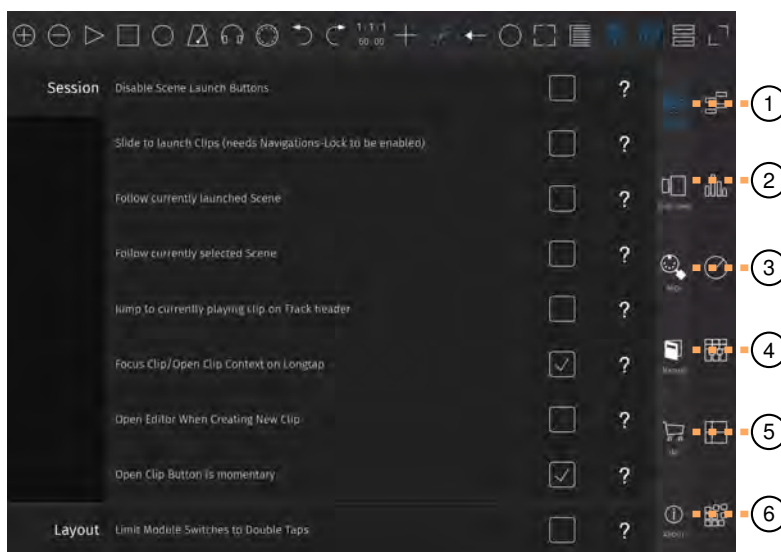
1.1.1
00:00

Session

Disable Scene Launch Buttons ?

Slide to launch Clips (needs Navigations-Lock to be enabled) ?

Follow currently launched Scene ?

Follow currently selected Scene ?

Jump to currently playing clip on Track header ?

Focus Clip/Open Clip Context on Longtap ?

Open Editor When Creating New Clip ?

Open Clip Button is momentary ?

Layout

Limit Module Switches to Double Taps ?

1
2
3
4
5
6